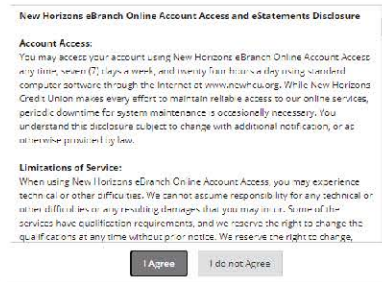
New Horizons eBranch Online Account Access and eStatements Disclosure

Account Access:
You may access your account using New Horizons eBranch Online Account Access any time, seven (7) days a week, and twenty four hours a day using standard computer software through the Internet at www.newhcu.org. While New Horizons Credit Union makes every effort to maintain reliable access to our online services, periodic downtime for system maintenance is occasionally necessary. You understand this disclosure subject to change with additional notification, or as otherwise provided by law.

Limitations of Service:
When using New Horizons eBranch Online Account Access, you may experience technical or other difficulties. We cannot assume responsibility for any technical or other difficulties or any resulting damages that you may incur. Some of the services have qualification requirements, and we reserve the right to change the qualifications at any time without prior notice. We reserve the right to change,

I Agree

I do not Agree